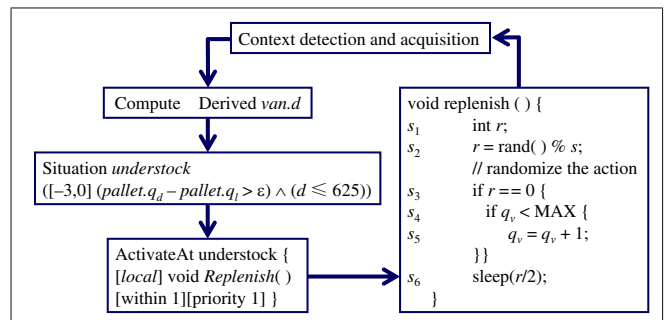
Context detection and acquisition

Compute Derived *van.d*

Situation *understock*
([–3,0] (*pallet.*$q_d$ – *pallet.*$q_l$ > ε) ∧ ($d \leqslant 625$))

ActivateAt understock {
[*local*] void *Replenish*( )
[within 1][priority 1] }

void replenish ( ) {
$s_1$ int *r*;
$s_2$ *r* = rand( ) % *s*;
// randomize the action
$s_3$ if *r* = = 0 {
$s_4$ if $q_v$ < MAX {
$s_5$ $q_v = q_v + 1$;
}}
$s_6$ sleep(*r*/2);
}